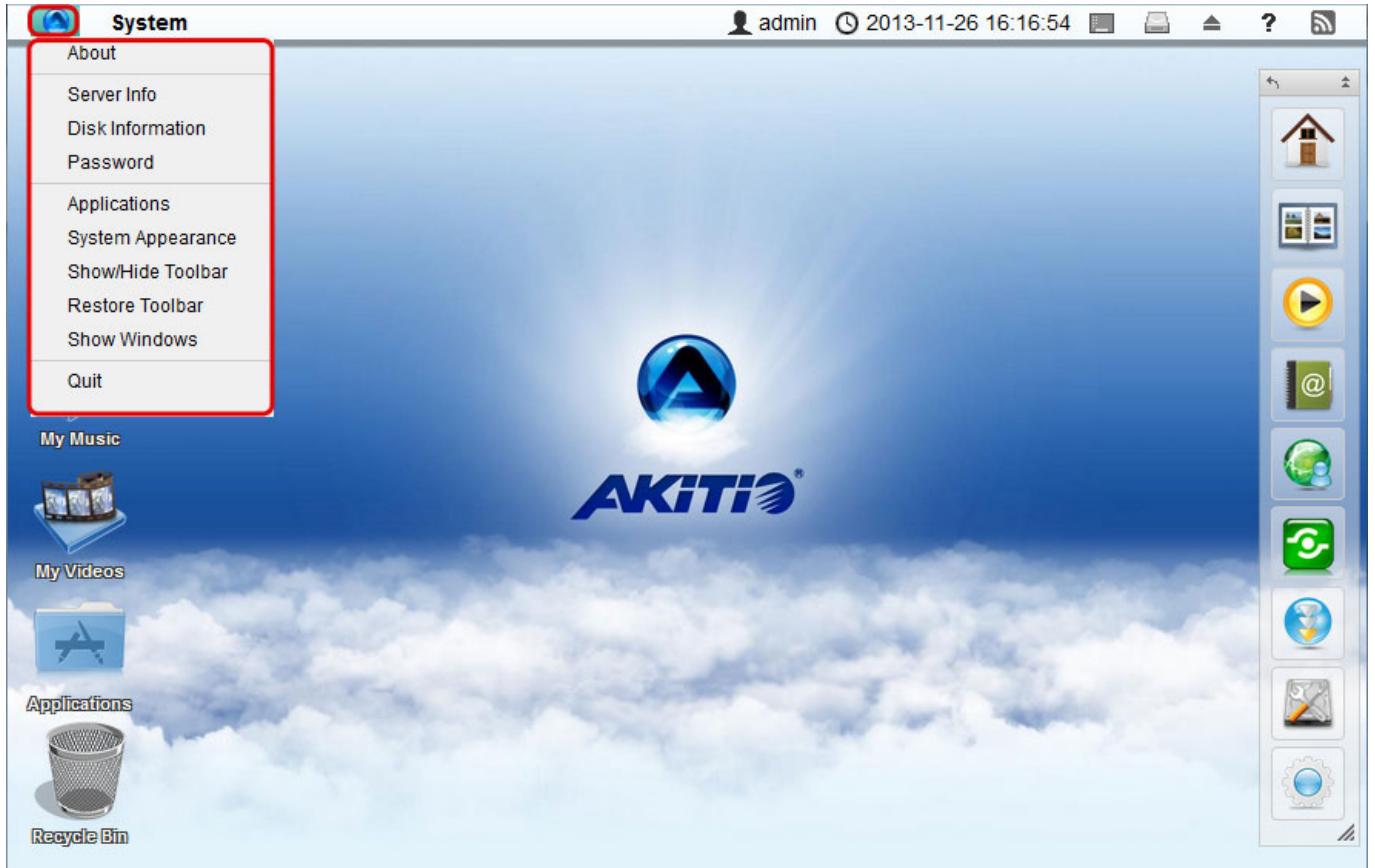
System

admin 2013-11-26 16:16:54

?

About

Server Info

Disk Information

Password

Applications

System Appearance

Show/Hide Toolbar

Restore Toolbar

Show Windows

Quit

My Music

My Videos

Applications

Recycle Bin

AKITIO®